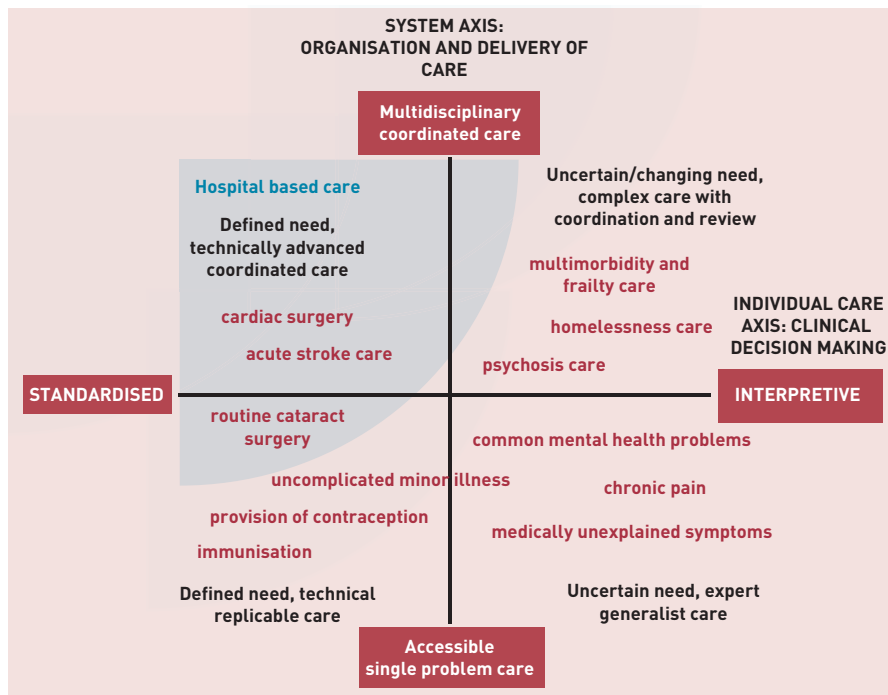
SYSTEM AXIS: ORGANISATION AND DELIVERY OF CARE

Multidisciplinary coordinated care

Hospital based care

Defined need, technically advanced coordinated care

cardiac surgery

acute stroke care

Uncertain/changing need, complex care with coordination and review

multimorbidity and frailty care

homelessness care

psychosis care

INDIVIDUAL CARE AXIS: CLINICAL DECISION MAKING

STANDARDISED

INTERPRETIVE

routine cataract surgery

common mental health problems

uncomplicated minor illness

chronic pain

provision of contraception

medically unexplained symptoms

immunisation

Defined need, technical replicable care

Uncertain need, expert generalist care

Accessible single problem care